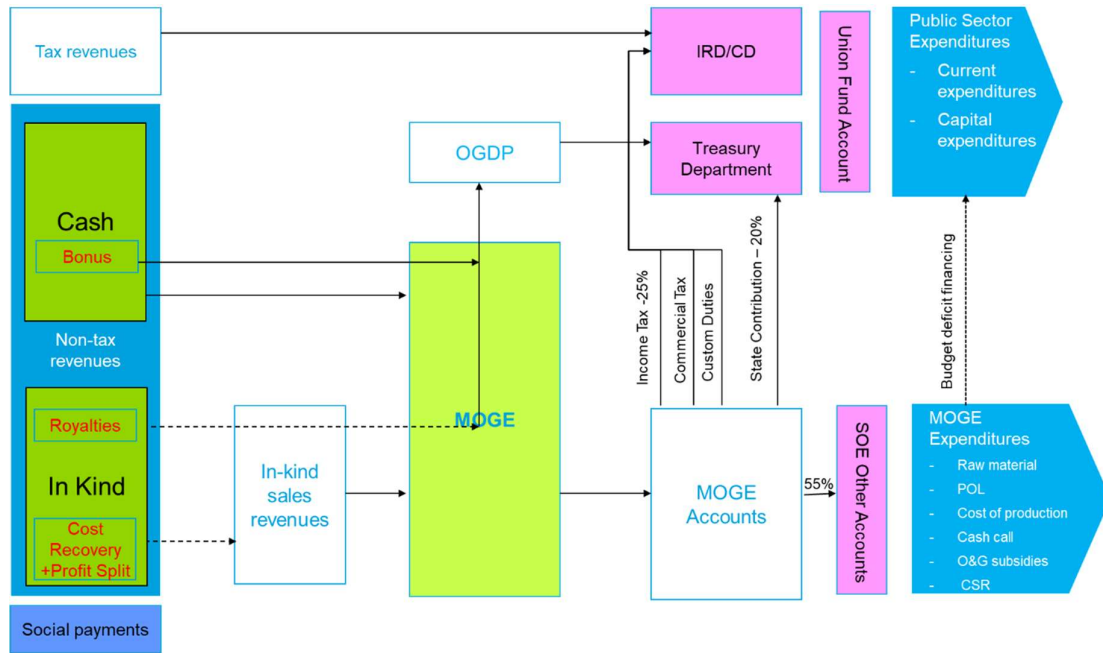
Tax revenues

IRD/CD

Union Fund Account

Public Sector Expenditures
- Current expenditures
- Capital expenditures

OGDP

Treasury Department

Cash

Bonus

Non-tax revenues

Royalties

In Kind

Cost Recovery +Profit Split

Social payments

In-kind sales revenues

MOGE

Income Tax -25%

Commercial Tax

Custom Duties

State Contribution – 20%

Budget deficit financing

MOGE Accounts

55%

SOE Other Accounts

MOGE Expenditures
- Raw material
- POL
- Cost of production
- Cash call
- O&G subsidies
- CSR